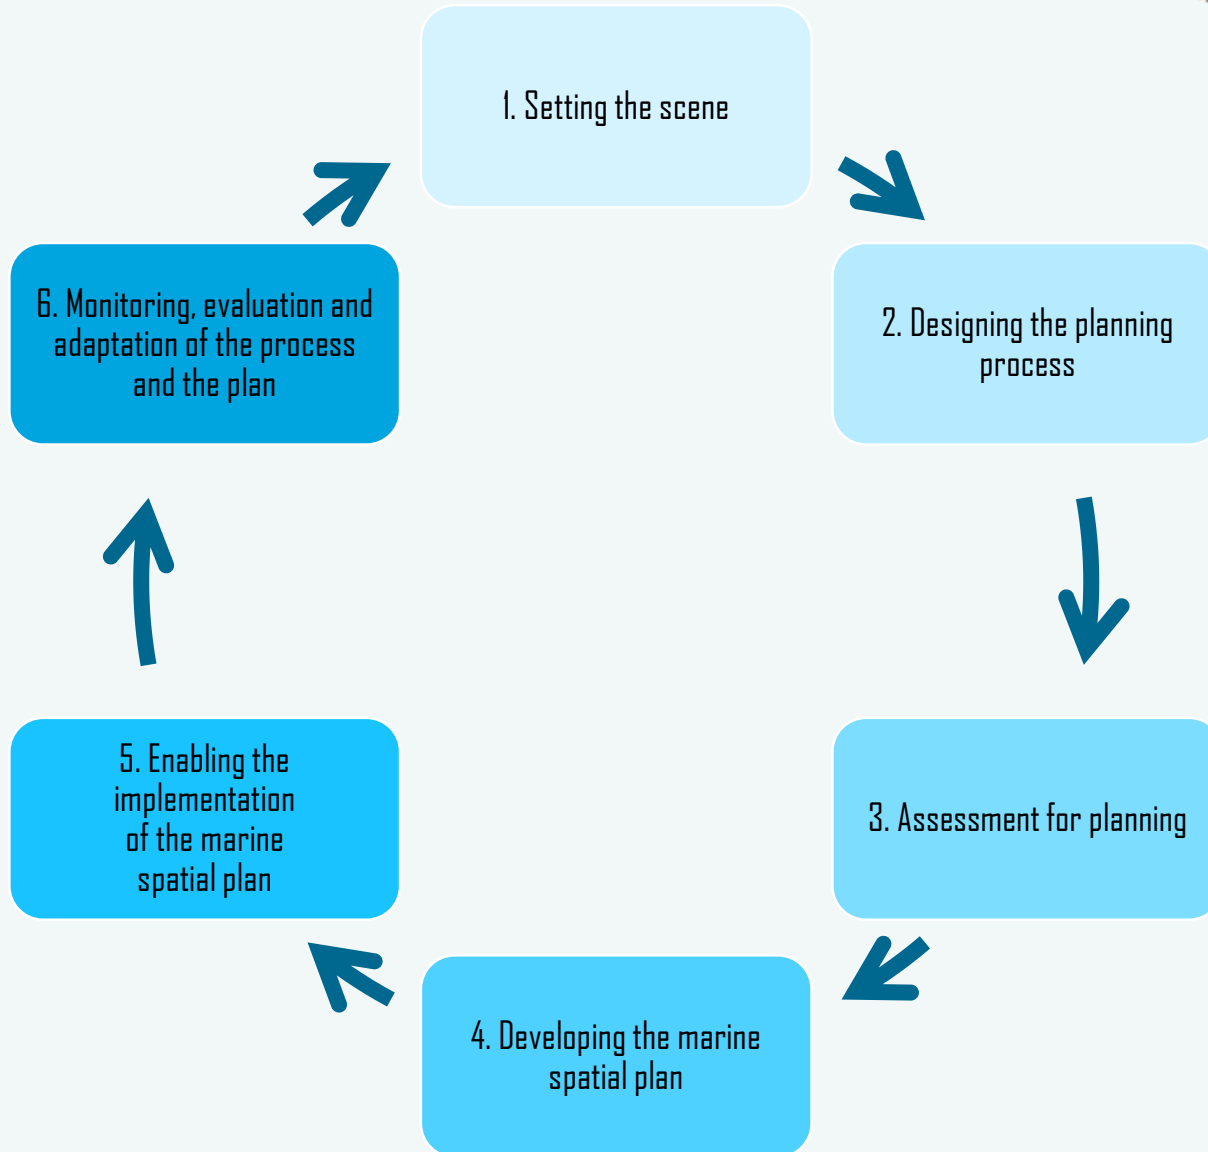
1. Setting the scene

2. Designing the planning process

3. Assessment for planning

4. Developing the marine spatial plan

5. Enabling the implementation of the marine spatial plan

6. Monitoring, evaluation and adaptation of the process and the plan